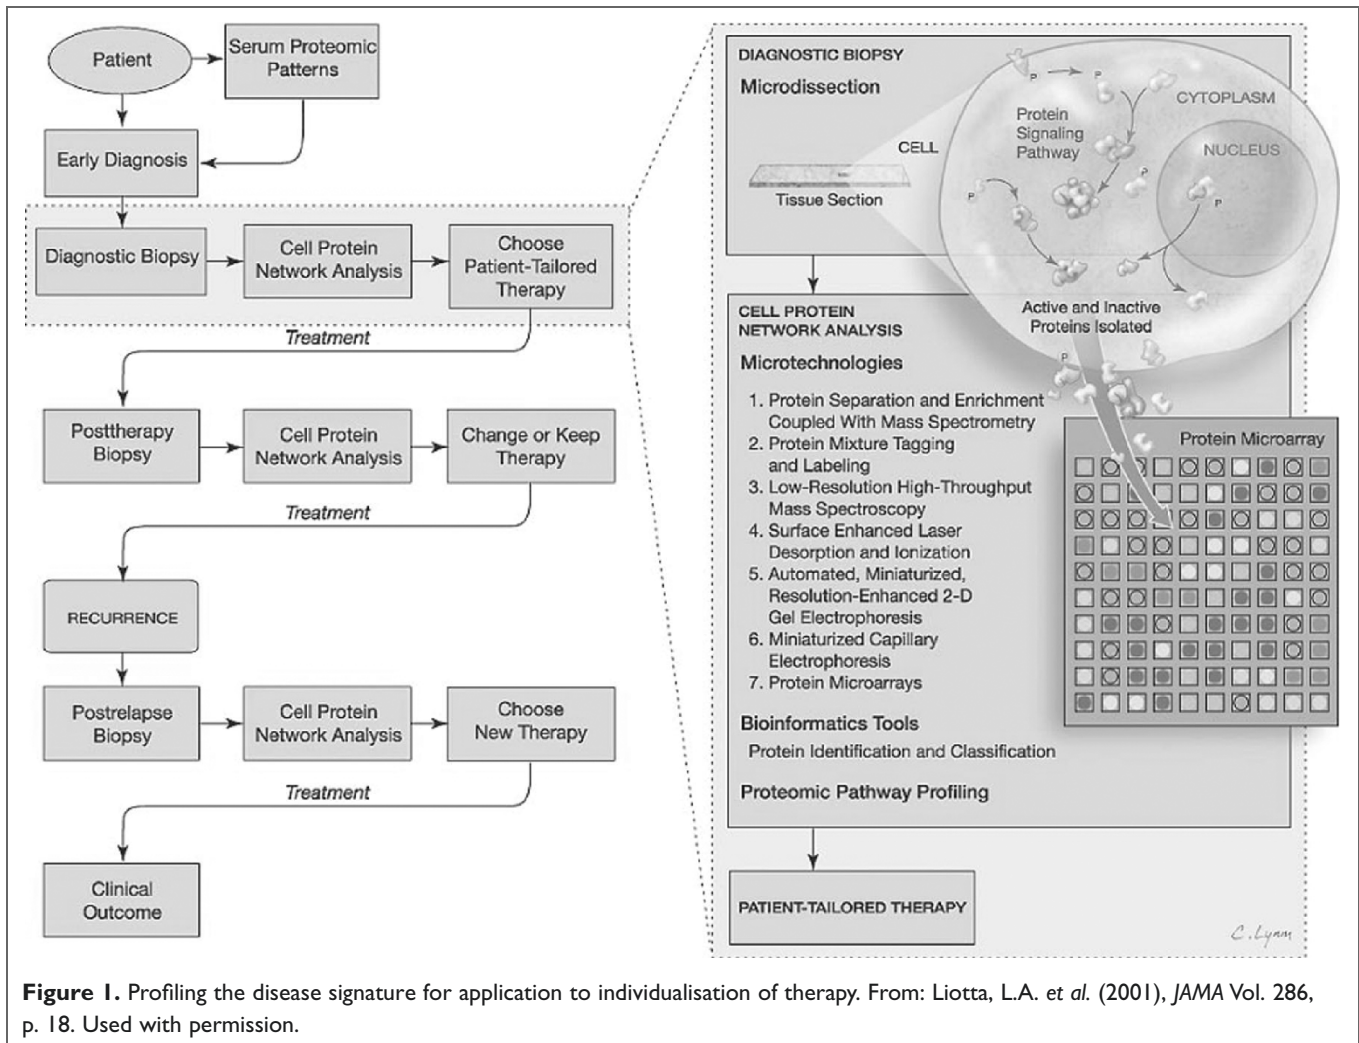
Patient

Serum Proteomic Patterns

Early Diagnosis

Diagnostic Biopsy

Cell Protein Network Analysis

Choose Patient-Tailored Therapy

Treatment

Posttherapy Biopsy

Cell Protein Network Analysis

Change or Keep Therapy

Treatment

RECURRENCE

Postrelapse Biopsy

Cell Protein Network Analysis

Choose New Therapy

Treatment

Clinical Outcome

DIAGNOSTIC BIOPSY

Microdissection

Tissue Section

CELL

Protein Signaling Pathway

CYTOPLASM

NUCLEUS

P

P

P

P

P

Active and Inactive Proteins Isolated

CELL PROTEIN NETWORK ANALYSIS

Microtechnologies

1. Protein Separation and Enrichment Coupled With Mass Spectrometry
2. Protein Mixture Tagging and Labeling
3. Low-Resolution High-Throughput Mass Spectroscopy
4. Surface Enhanced Laser Desorption and Ionization
5. Automated, Miniaturized, Resolution-Enhanced 2-D Gel Electrophoresis
6. Miniaturized Capillary Electrophoresis
7. Protein Microarrays

Protein Microarray

Bioinformatics Tools

Protein Identification and Classification

Proteomic Pathway Profiling

PATIENT-TAILORED THERAPY

C. Lynn

**Figure 1.** Profiling the disease signature for application to individualisation of therapy. From: Liotta, L.A. *et al.* (2001), *JAMA* Vol. 286, p. 18. Used with permission.